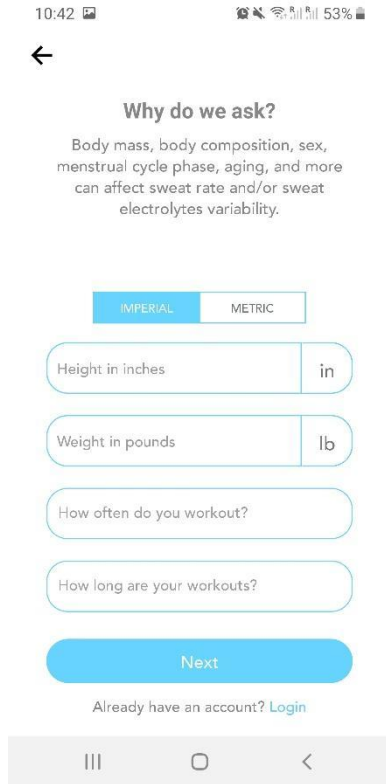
10:42 53%

←

Why do we ask?

Body mass, body composition, sex, menstrual cycle phase, aging, and more can affect sweat rate and/or sweat electrolytes variability.

IMPERIAL METRIC

Height in inches in

Weight in pounds lb

How often do you workout?

How long are your workouts?

Next

Already have an account? Login